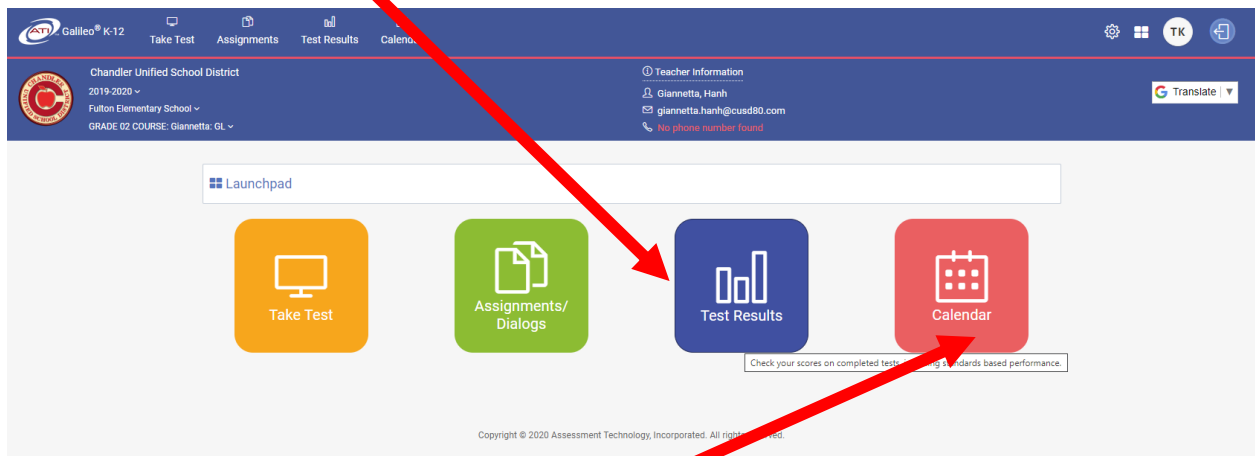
ATI Galileo® K-12 Take Test Assignments Test Results Calend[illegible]

TK

Chandler Unified School District
2019-2020
Fulton Elementary School
GRADE 02 COURSE: Giannetta: GL

Teacher Information
Giannetta, Hanh
giannetta.hanh@cusd80.com
No phone number found

Translate

Launchpad

Take Test

Assignments/ Dialogs

Test Results

Calendar

Check your scores on completed tests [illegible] standards based performance.

Copyright © 2020 Assessment Technology, Incorporated. All righ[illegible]ved.